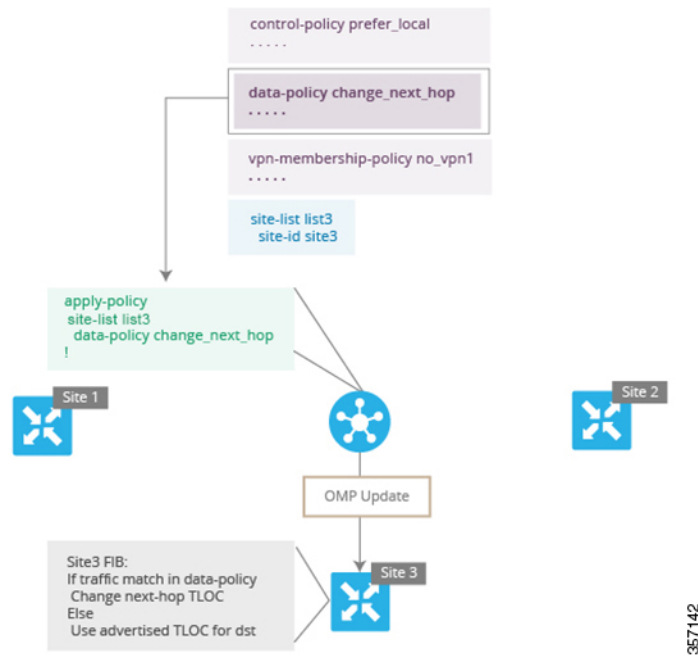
control-policy prefer_local
.....

data-policy change_next_hop
.....

vpn-membership-policy no_vpn1
.....

site-list list3
site-id site3

apply-policy
site-list list3
data-policy change_next_hop
!

Site 1

Site 2

OMP Update

Site3 FIB:
If traffic match in data-policy
Change next-hop TLOC
Else
Use advertised TLOC for dst

Site 3

357142